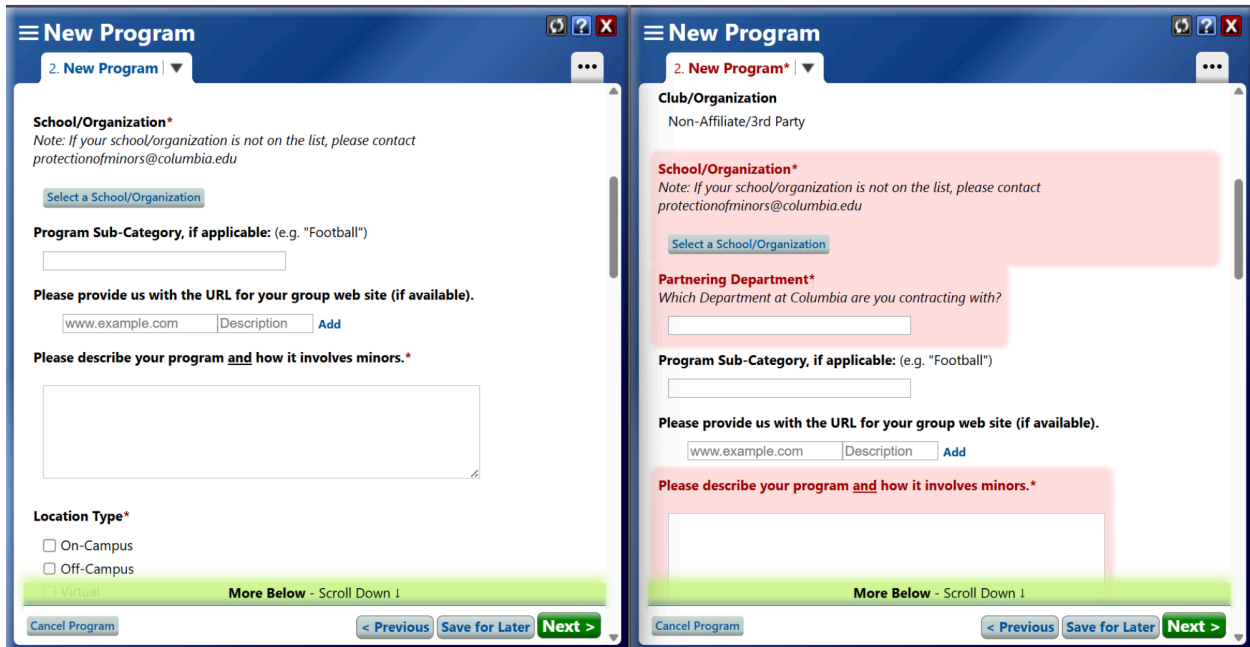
New Program

2. New Program

School/Organization*
Note: If your school/organization is not on the list, please contact protectionofminors@columbia.edu

Select a School/Organization

Program Sub-Category, if applicable: (e.g. "Football")

Please provide us with the URL for your group web site (if available).

www.example.com Description Add

Please describe your program and how it involves minors.*

Location Type*

On-Campus

Off-Campus

Virtual

More Below - Scroll Down ↓

Cancel Program

< Previous Save for Later Next >

New Program

2. New Program*

Club/Organization

Non-Affiliate/3rd Party

School/Organization*
Note: If your school/organization is not on the list, please contact protectionofminors@columbia.edu

Select a School/Organization

Partnering Department*
Which Department at Columbia are you contracting with?

Program Sub-Category, if applicable: (e.g. "Football")

Please provide us with the URL for your group web site (if available).

www.example.com Description Add

Please describe your program and how it involves minors.*

More Below - Scroll Down ↓

Cancel Program

< Previous Save for Later Next >